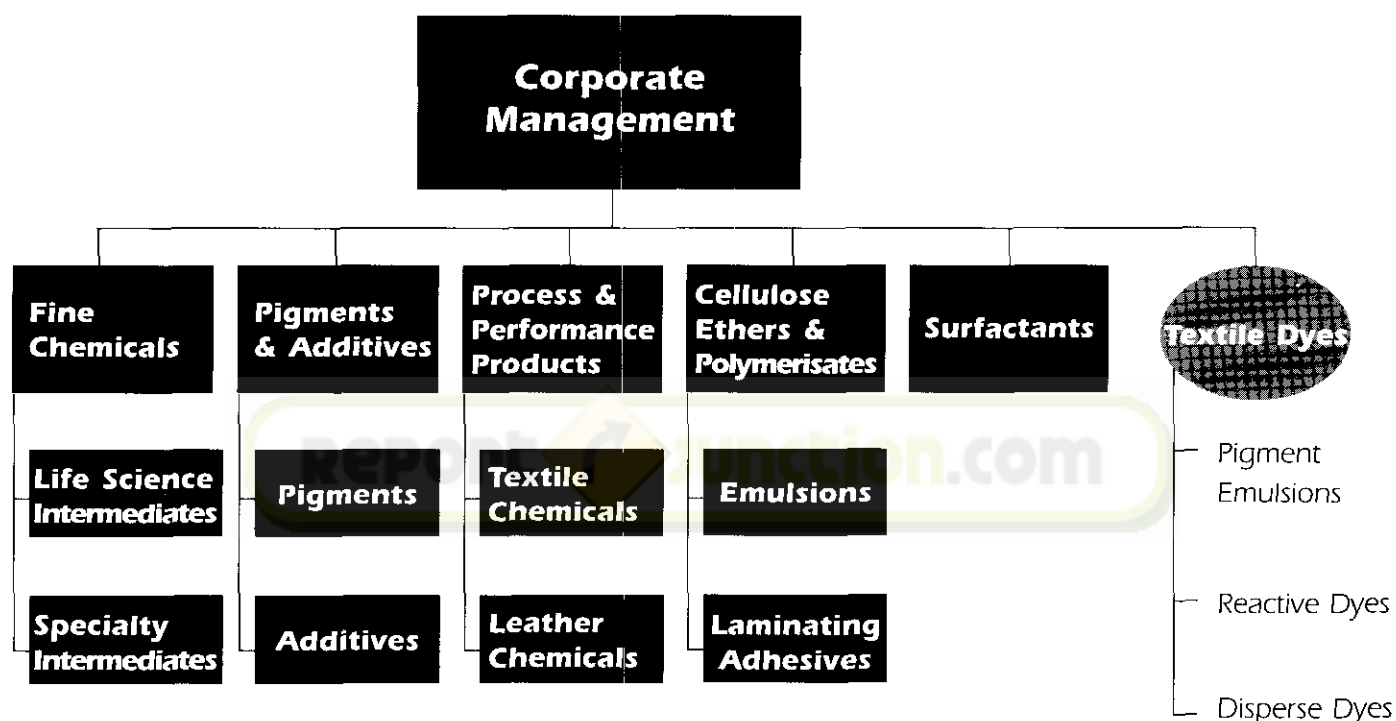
Corporate Management

Fine Chemicals

Life Science Intermediates

Specialty Intermediates

Pigments & Additives

Pigments

Additives

Process & Performance Products

Textile Chemicals

Leather Chemicals

Cellulose Ethers & Polymerisates

Emulsions

Laminating Adhesives

Surfactants

Textile Dyes

Pigment Emulsions

Reactive Dyes

Disperse Dyes

ReportJunction.com